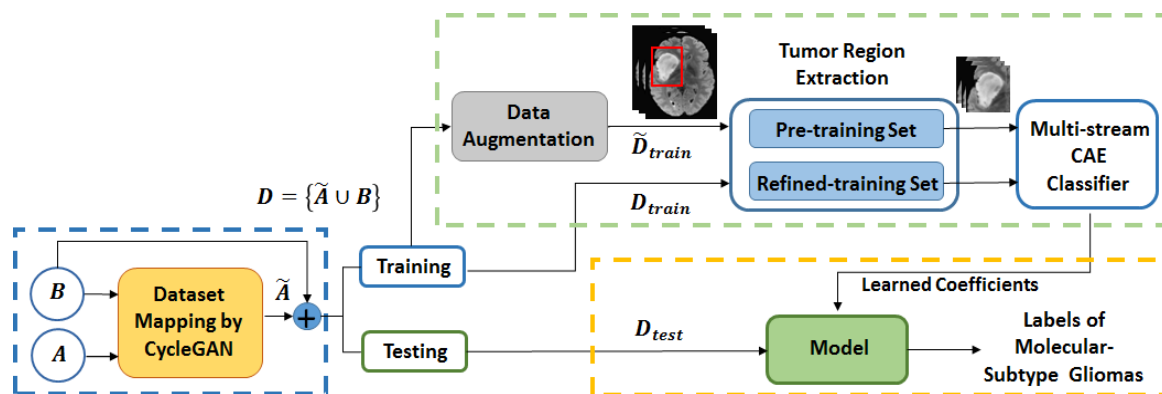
Tumor Region Extraction

Data Augmentation

$\widetilde{D}_{train}$

Pre-training Set

Refined-training Set

Multi-stream CAE Classifier

$D = \{\widetilde{A} \cup B\}$

$D_{train}$

$B$

$A$

Dataset Mapping by CycleGAN

$\widetilde{A}$

+

Training

Testing

Learned Coefficients

$D_{test}$

Model

Labels of Molecular-Subtype Gliomas